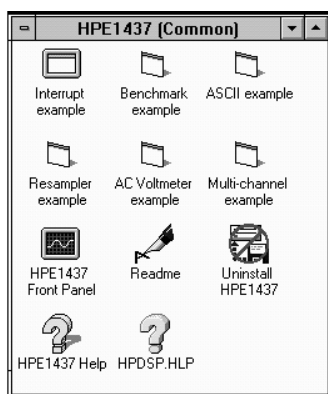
HPE1437 (Common)

Interrupt example

Benchmark example

ASCII example

Resampler example

AC Voltmeter example

Multi-channel example

HPE1437 Front Panel

Readme

Uninstall HPE1437

HPE1437 Help

HPDSP.HLP